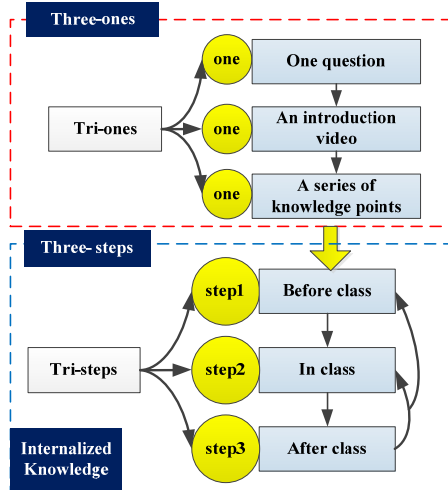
Three-ones

Tri-ones

one
One question

one
An introduction video

one
A series of knowledge points

Three- steps

Tri-steps

step1
Before class

step2
In class

step3
After class

Internalized Knowledge